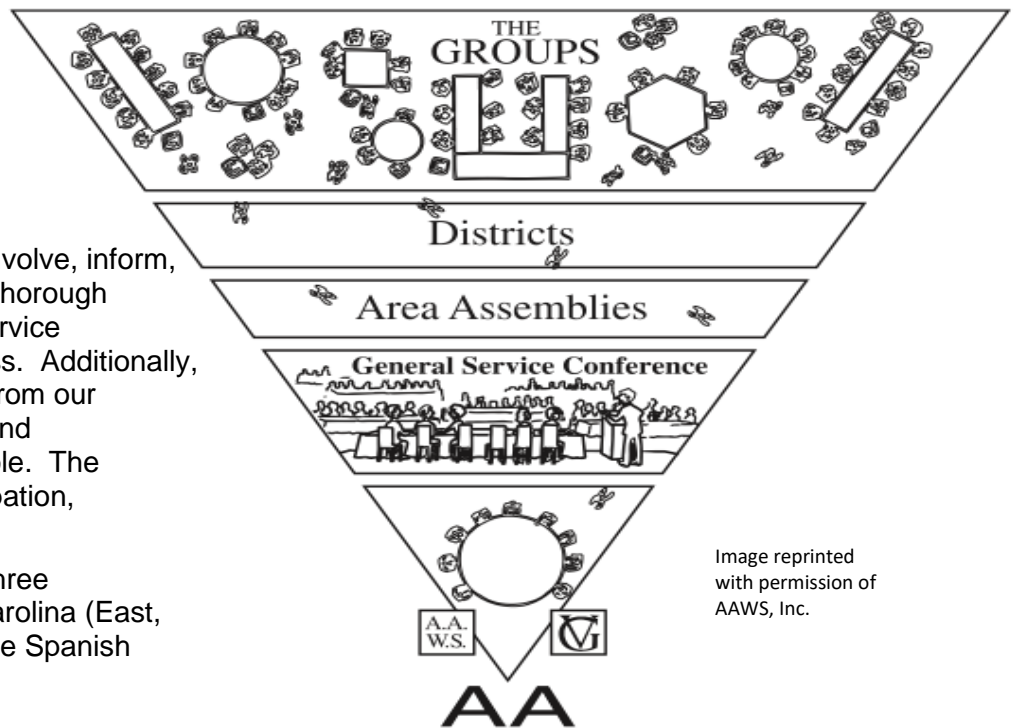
THE GROUPS

Districts

Area Assemblies

General Service Conference

A.A. W.S.

AA

volve, inform, horough rvice s. Additionally, rom our nd le. The pation,

hree arolina (East, e Spanish

Image reprinted with permission of AAWS, Inc.